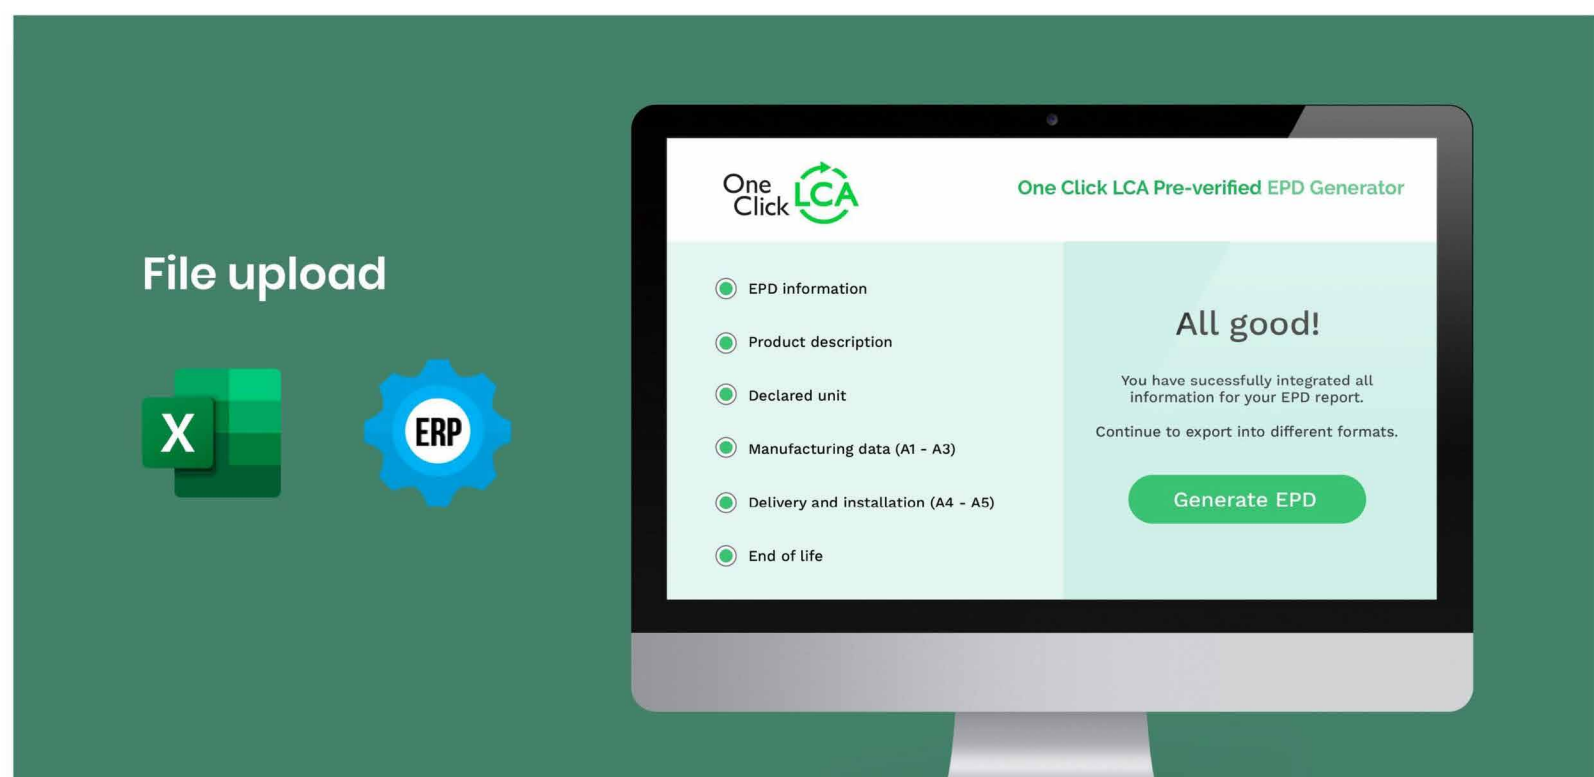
File upload

X

ERP

One Click LCA

One Click LCA Pre-verified EPD Generator

EPD information

Product description

Declared unit

Manufacturing data (A1 - A3)

Delivery and installation (A4 - A5)

End of life

All good!

You have sucessfully integrated all information for your EPD report.

Continue to export into different formats.

Generate EPD